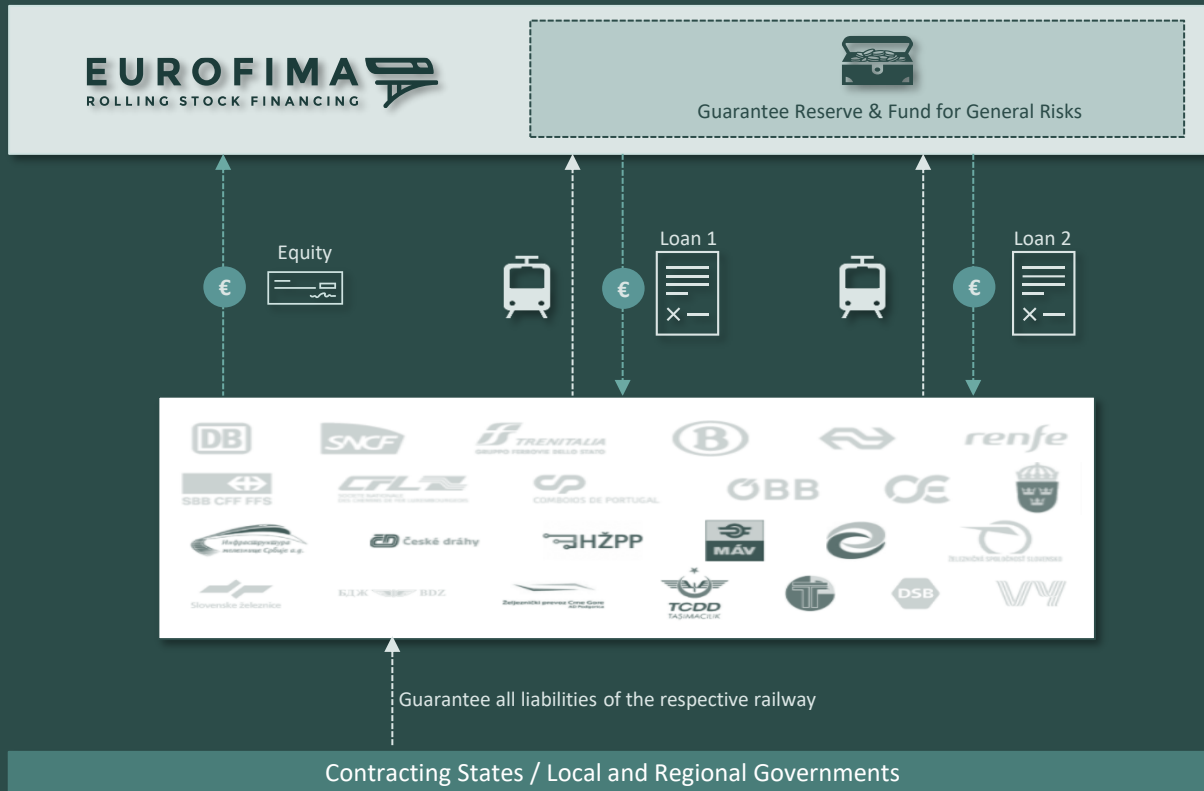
EUROFIMA
ROLLING STOCK FINANCING

Guarantee Reserve & Fund for General Risks

€ Equity

€ Loan 1

€ Loan 2

DB SNCF TRENITALIA GRUPPO FERROVIE DELLO STATO renfe
SBB CFF FFS CFL COMBOIOS DE PORTUGAL ÖBB
Инфраструктура железнице Србије а.д. ČD České dráhy HŽPP MÁV
Slovenske železnice БДЖ BDZ Željeznički prevoz Crne Gore TCDD TAŞIMACILIK DSB VY

Guarantee all liabilities of the respective railway

Contracting States / Local and Regional Governments